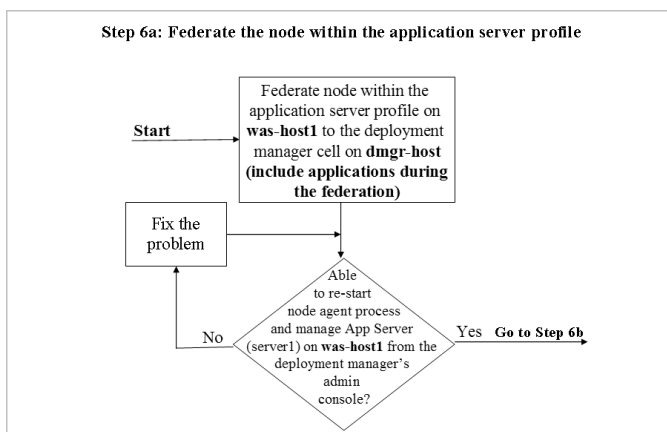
Step 6a: Federate the node within the application server profile

Start

Federate node within the application server profile on was-host1 to the deployment manager cell on dmgr-host (include applications during the federation)

Fix the problem

Able to re-start node agent process and manage App Server (server1) on was-host1 from the deployment manager's admin console?

No

Yes

Go to Step 6b